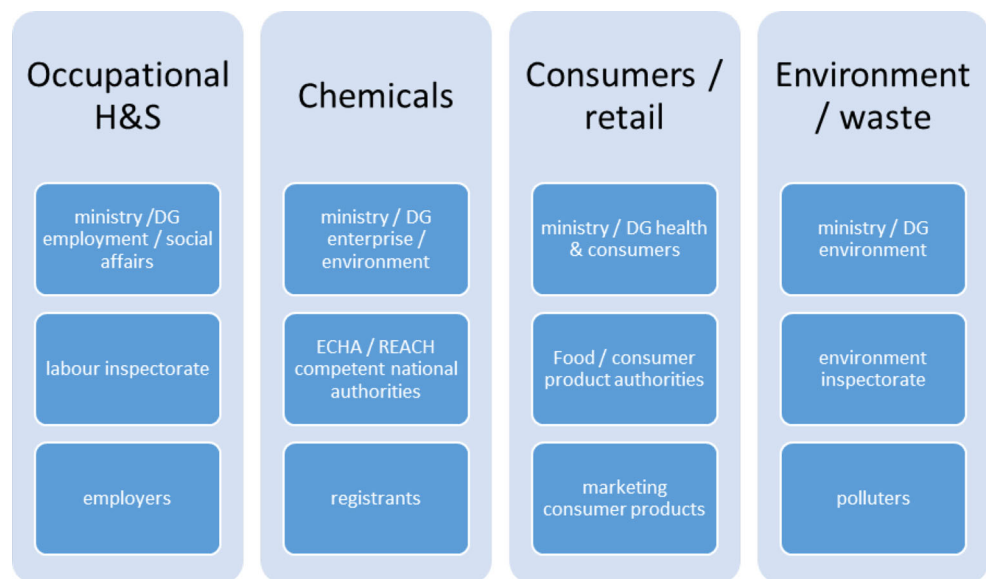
Occupational H&S

ministry /DG employment / social affairs

labour inspectorate

employers

Chemicals

ministry / DG enterprise / environment

ECHA / REACH competent national authorities

registrants

Consumers / retail

ministry / DG health & consumers

Food / consumer product authorities

marketing consumer products

Environment / waste

ministry / DG environment

environment inspectorate

polluters